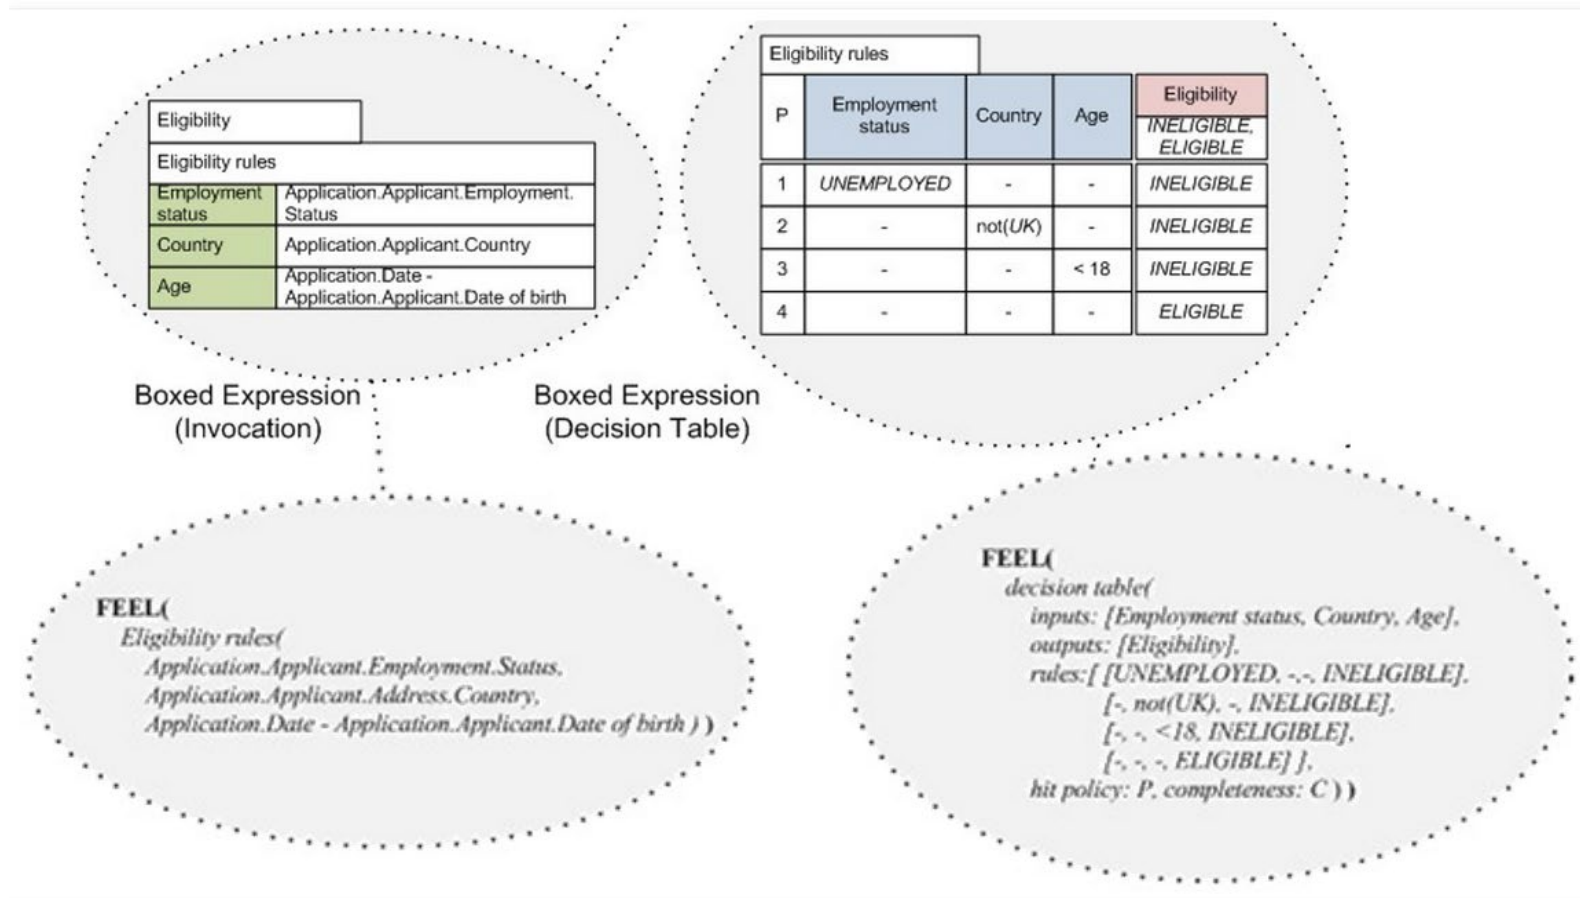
Eligibility

Eligibility rules

| Employment status | Application.Applicant.Employment.Status |
|---|---|
| Country | Application.Applicant.Country |
| Age | Application.Date - Application.Applicant.Date of birth |

Boxed Expression (Invocation)

Eligibility rules

| P | Employment status | Country | Age | Eligibility INELIGIBLE, ELIGIBLE |
|---|---|---|---|---|
| 1 | UNEMPLOYED | - | - | INELIGIBLE |
| 2 | - | not(UK) | - | INELIGIBLE |
| 3 | - | - | < 18 | INELIGIBLE |
| 4 | - | - | - | ELIGIBLE |

Boxed Expression (Decision Table)

FEEL(
Eligibility rules(
Application.Applicant.Employment.Status,
Application.Applicant.Address.Country,
Application.Date - Application.Applicant.Date of birth ) )

FEEL(
decision table(
inputs: [Employment status, Country, Age],
outputs: [Eligibility],
rules:[ [UNEMPLOYED, -,-, INELIGIBLE],
[-, not(UK), -, INELIGIBLE],
[-, -, <18, INELIGIBLE],
[-, -, -, ELIGIBLE] ],
hit policy: P, completeness: C ) )